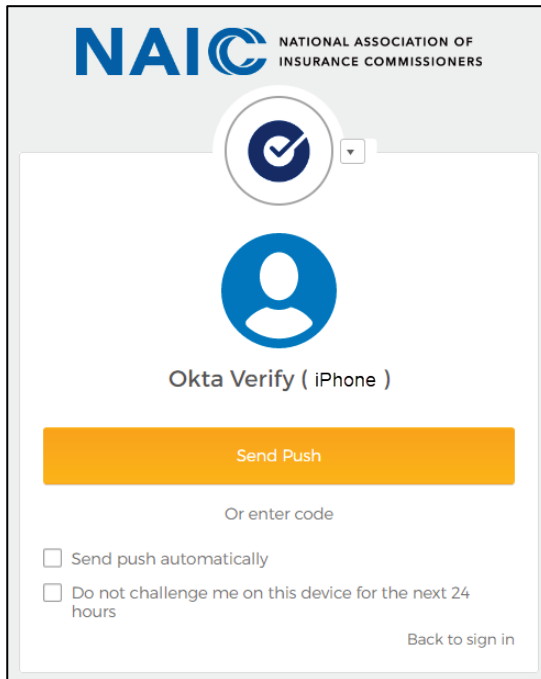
NAIC NATIONAL ASSOCIATION OF INSURANCE COMMISSIONERS

Okta Verify ( iPhone )

Send Push

Or enter code

Send push automatically

Do not challenge me on this device for the next 24 hours

Back to sign in